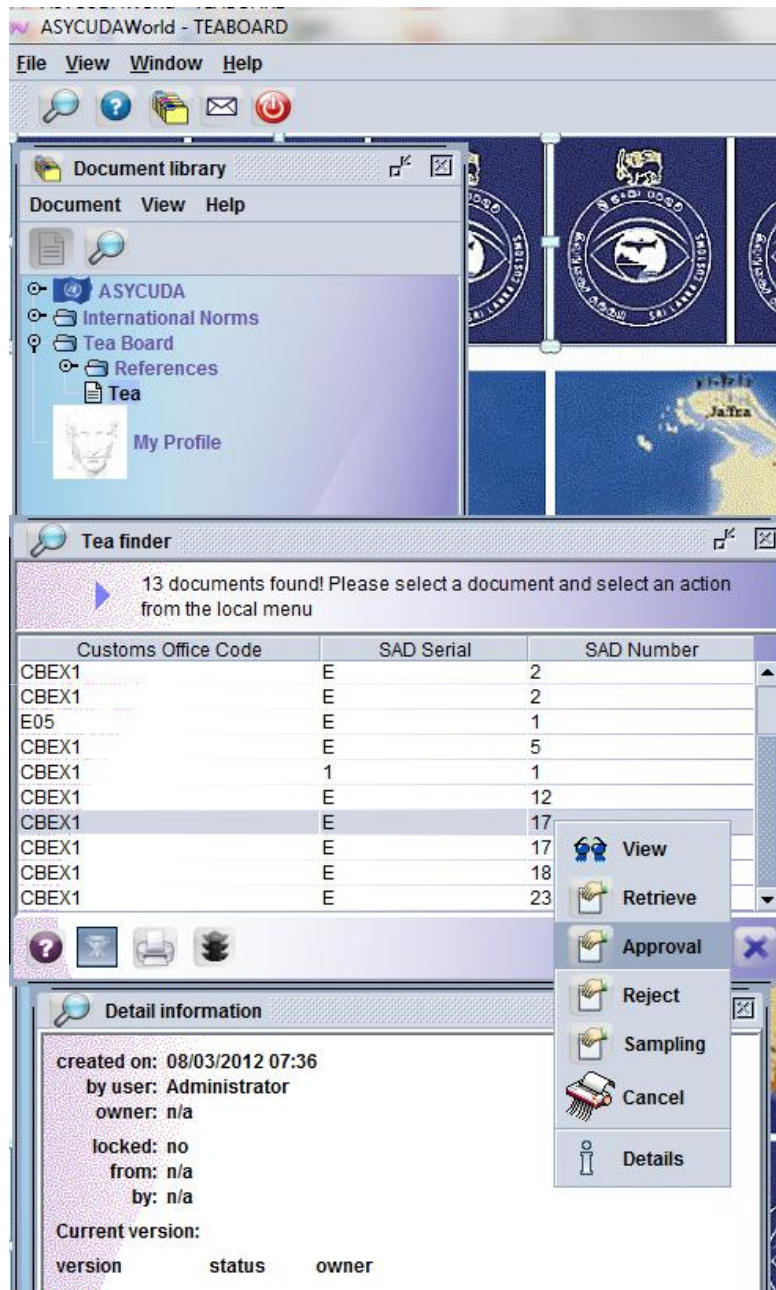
ASYCUDAWorld - TEABOARD

File View Window Help

Document library

Document View Help

ASYCUDA
International Norms
Tea Board
References
Tea
My Profile

Jaffna

Tea finder

13 documents found! Please select a document and select an action from the local menu

| Customs Office Code | SAD Serial | SAD Number |
|---|---|---|
| CBEX1 | E | 2 |
| CBEX1 | E | 2 |
| E05 | E | 1 |
| CBEX1 | E | 5 |
| CBEX1 | 1 | 1 |
| CBEX1 | E | 12 |
| CBEX1 | E | 17 |
| CBEX1 | E | 17 |
| CBEX1 | E | 18 |
| CBEX1 | E | 23 |

View
Retrieve
Approval
Reject
Sampling
Cancel
Details

Detail information

created on: 08/03/2012 07:36
by user: Administrator
owner: n/a
locked: no
from: n/a
by: n/a
Current version:
version status owner